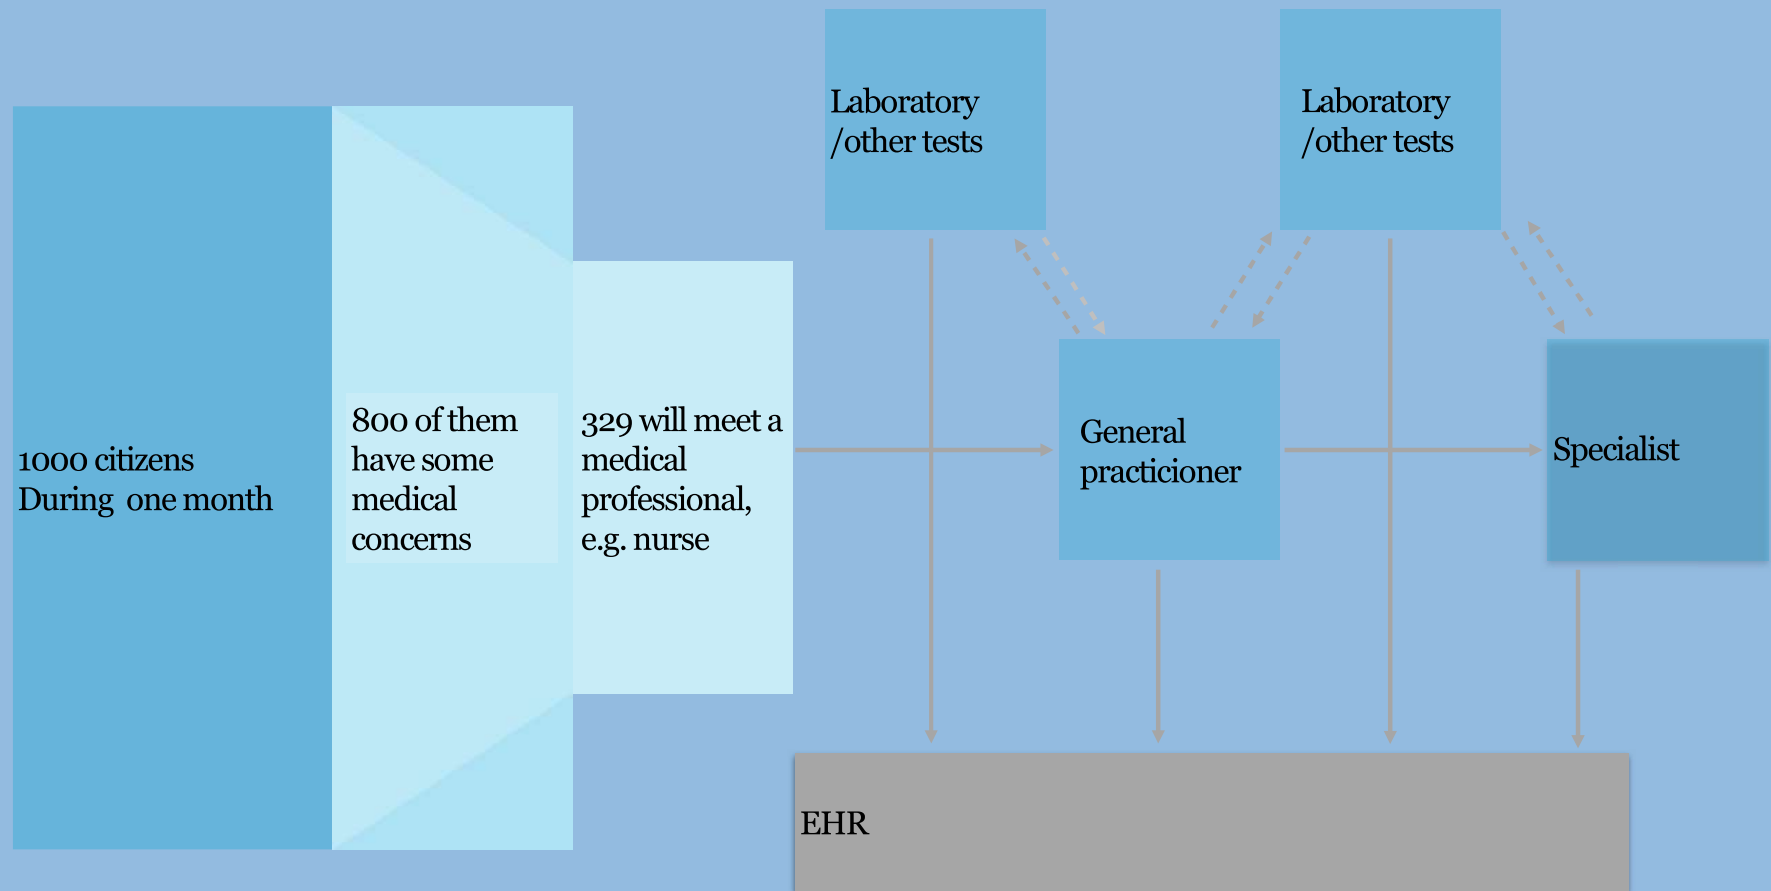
Laboratory /other tests

Laboratory /other tests

1000 citizens
During one month

800 of them have some medical concerns

329 will meet a medical professional, e.g. nurse

General practicioner

Specialist

EHR